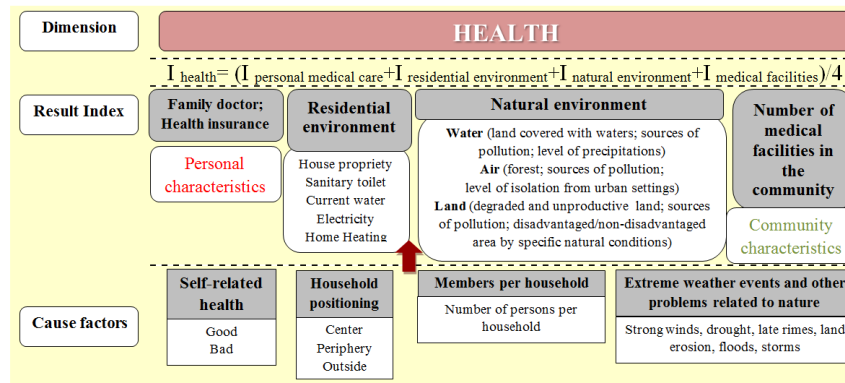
Dimension

HEALTH

$I_{health} = (I_{personal\ medical\ care} + I_{residential\ environment} + I_{natural\ environment} + I_{medical\ facilities})/4$

Result Index

Family doctor; Health insurance

Personal characteristics

Residential environment

House propriety
Sanitary toilet
Current water
Electricity
Home Heating

Natural environment

**Water** (land covered with waters; sources of pollution; level of precipitations)
**Air** (forest; sources of pollution; level of isolation from urban settings)
**Land** (degraded and unproductive land; sources of pollution; disadvantaged/non-disadvantaged area by specific natural conditions)

Number of medical facilities in the community

Community characteristics

Cause factors

Self-related health

Good
Bad

Household positioning

Center
Periphery
Outside

Members per household

Number of persons per household

Extreme weather events and other problems related to nature

Strong winds, drought, late rimes, land erosion, floods, storms